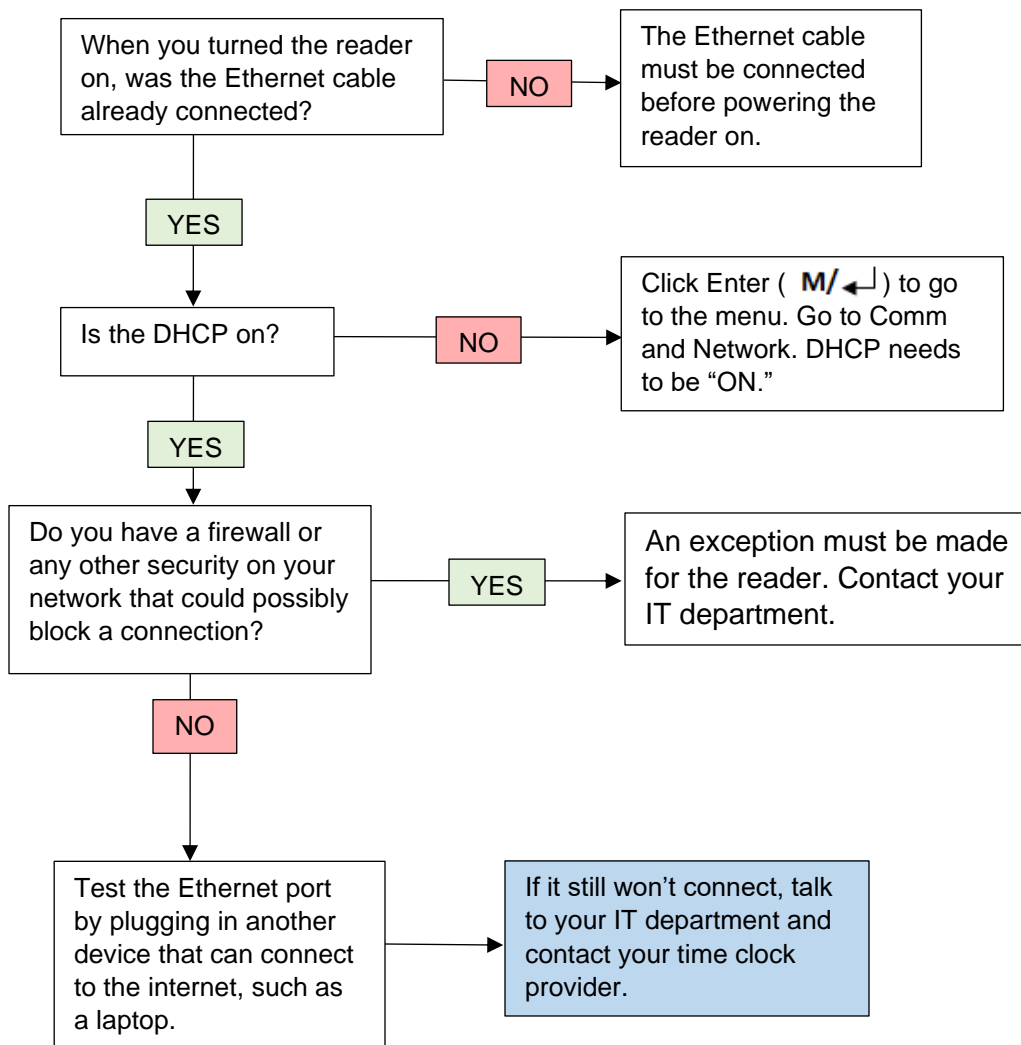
When you turned the reader on, was the Ethernet cable already connected?

NO

The Ethernet cable must be connected before powering the reader on.

YES

Is the DHCP on?

NO

Click Enter ( M/↵ ) to go to the menu. Go to Comm and Network. DHCP needs to be “ON.”

YES

Do you have a firewall or any other security on your network that could possibly block a connection?

YES

An exception must be made for the reader. Contact your IT department.

NO

Test the Ethernet port by plugging in another device that can connect to the internet, such as a laptop.

If it still won’t connect, talk to your IT department and contact your time clock provider.